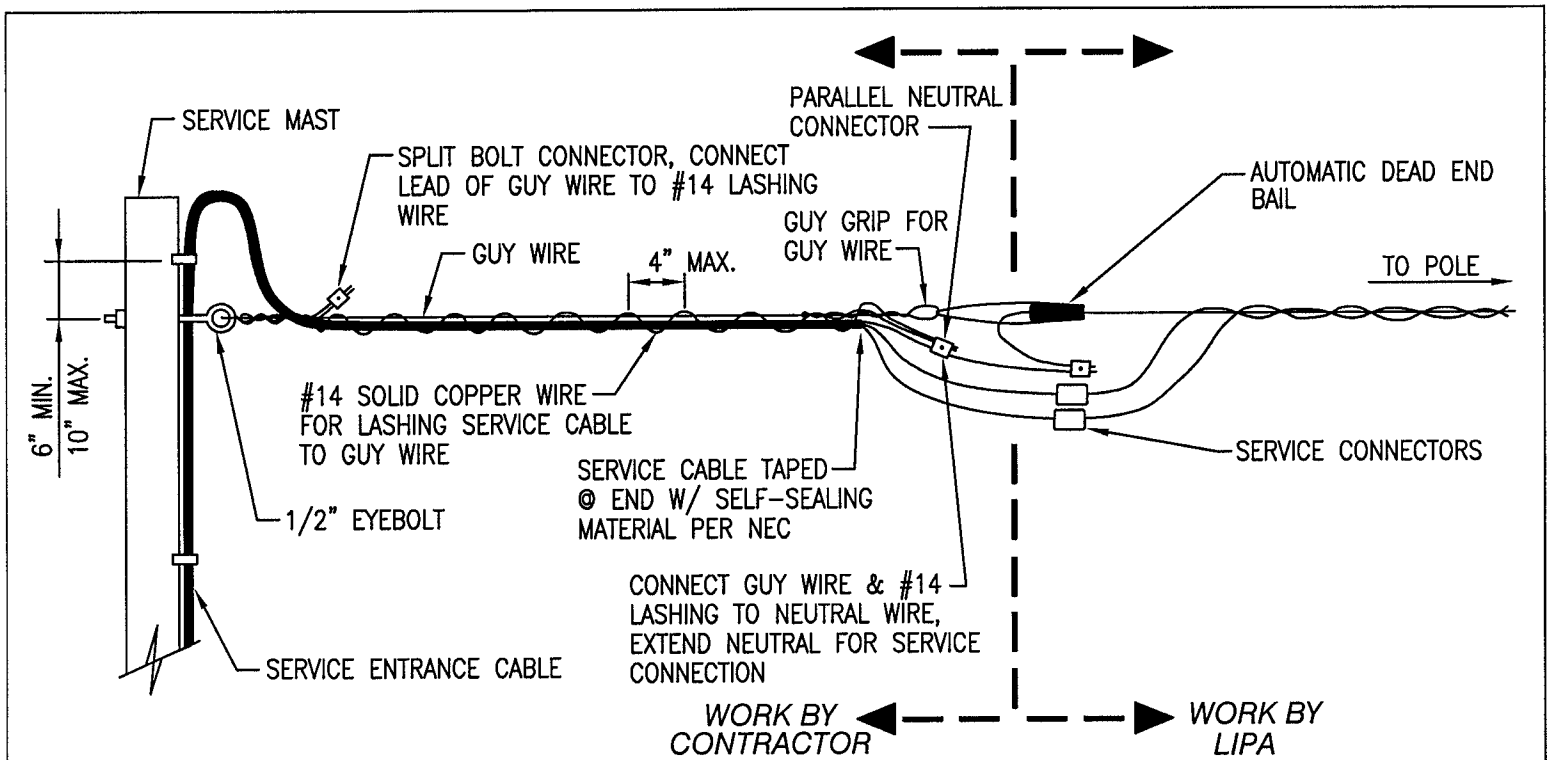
SERVICE MAST

SPLIT BOLT CONNECTOR, CONNECT LEAD OF GUY WIRE TO #14 LASHING WIRE

PARALLEL NEUTRAL CONNECTOR

AUTOMATIC DEAD END BAIL

GUY GRIP FOR GUY WIRE

GUY WIRE

4" MAX.

TO POLE

6" MIN.

10" MAX.

#14 SOLID COPPER WIRE FOR LASHING SERVICE CABLE TO GUY WIRE

SERVICE CONNECTORS

SERVICE CABLE TAPED @ END W/ SELF-SEALING MATERIAL PER NEC

1/2" EYEBOLT

CONNECT GUY WIRE & #14 LASHING TO NEUTRAL WIRE, EXTEND NEUTRAL FOR SERVICE CONNECTION

SERVICE ENTRANCE CABLE

WORK BY CONTRACTOR

WORK BY LIPA